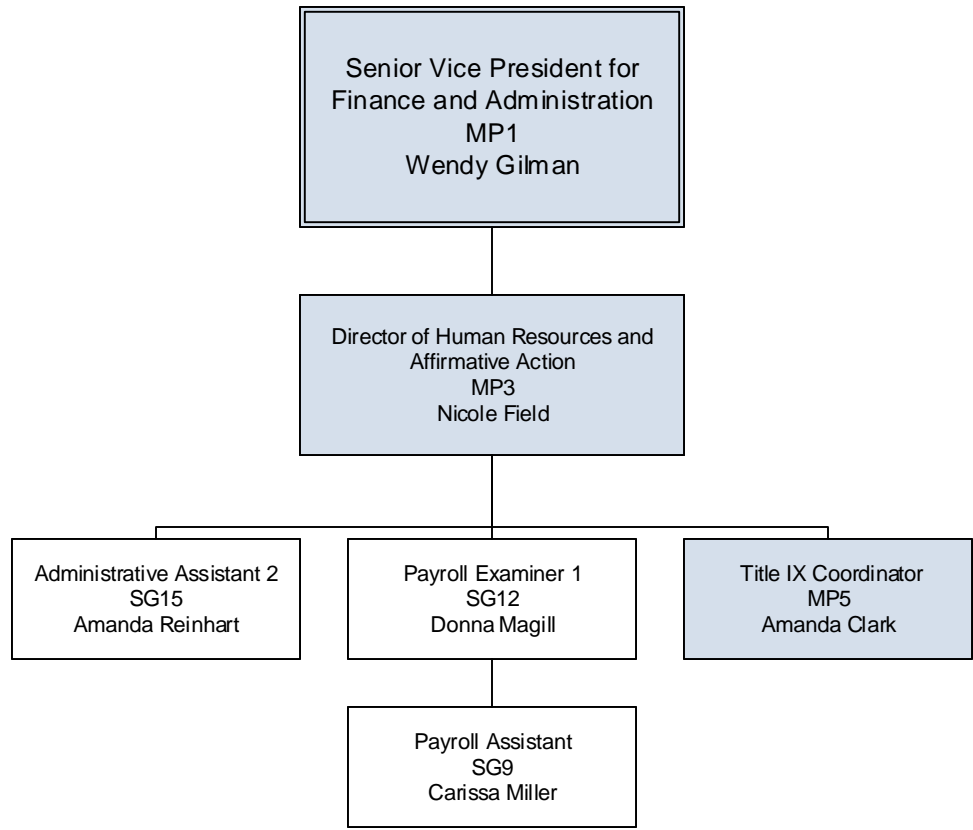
Senior Vice President for Finance and Administration
MP1
Wendy Gilman

Director of Human Resources and Affirmative Action
MP3
Nicole Field

Administrative Assistant 2
SG15
Amanda Reinhart

Payroll Examiner 1
SG12
Donna Magill

Title IX Coordinator
MP5
Amanda Clark

Payroll Assistant
SG9
Carissa Miller